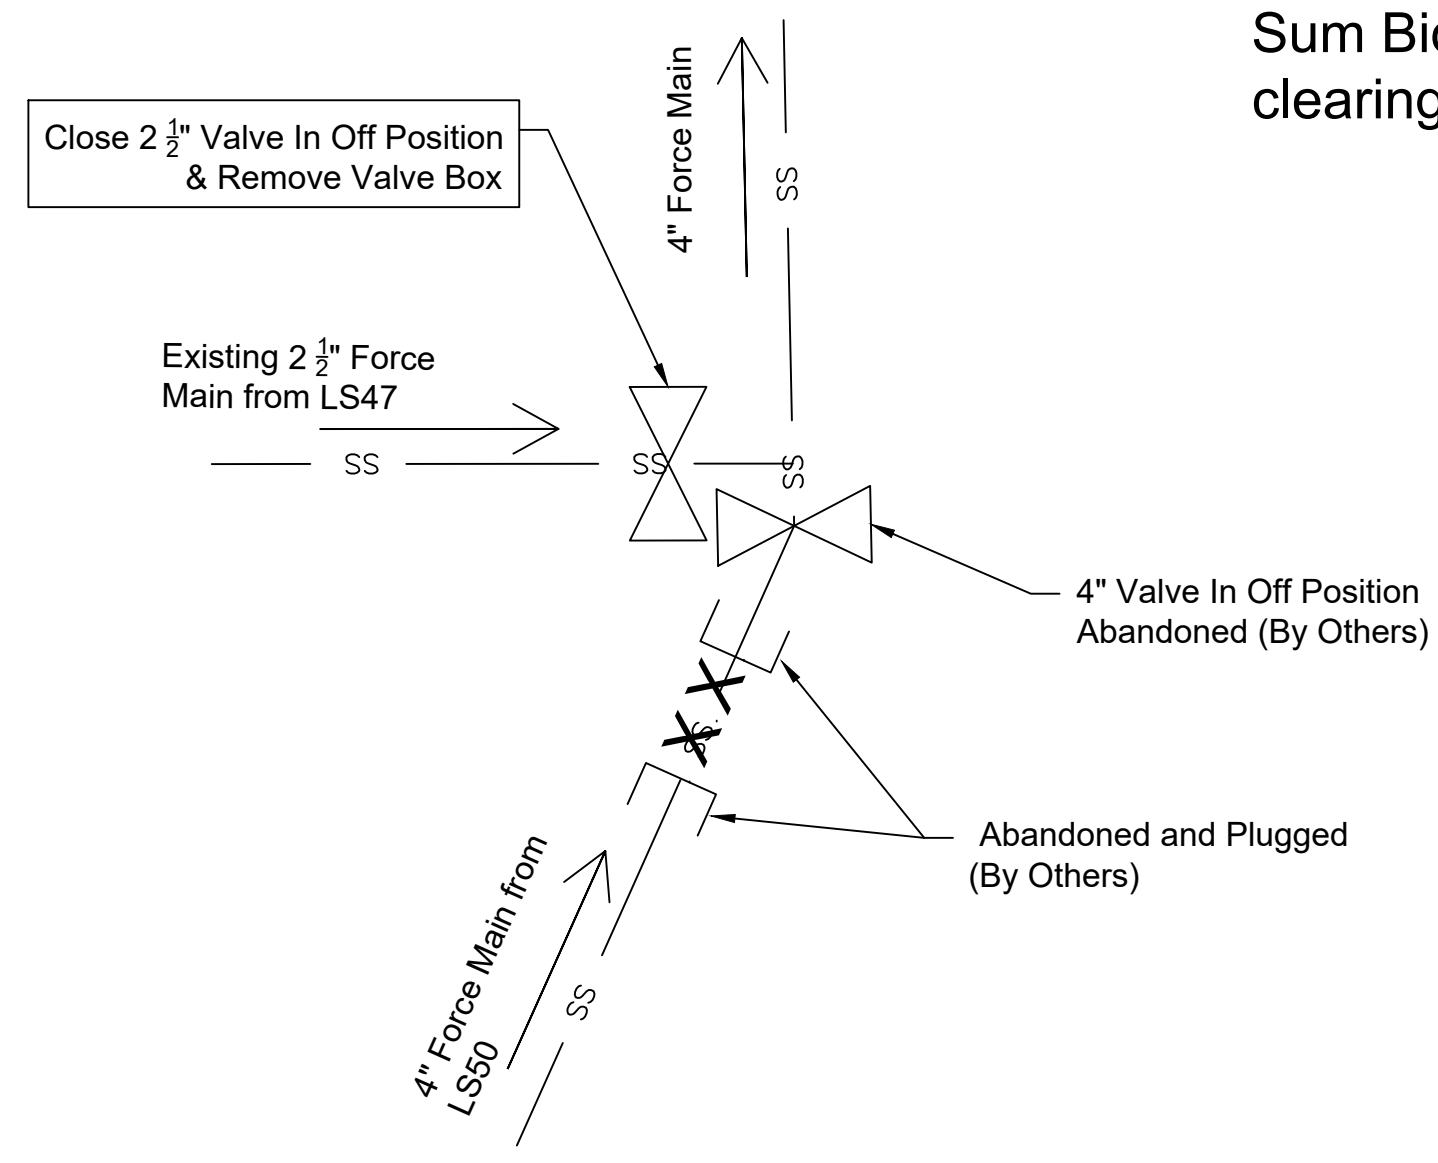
Sum Bi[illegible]
clearing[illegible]

Close 2 $\frac{1}{2}$" Valve In Off Position & Remove Valve Box

4" Force Main

SS

Existing 2 $\frac{1}{2}$" Force Main from LS47

SS

SS

SS

4" Valve In Off Position Abandoned (By Others)

SS

Abandoned and Plugged (By Others)

4" Force Main from LS50

SS